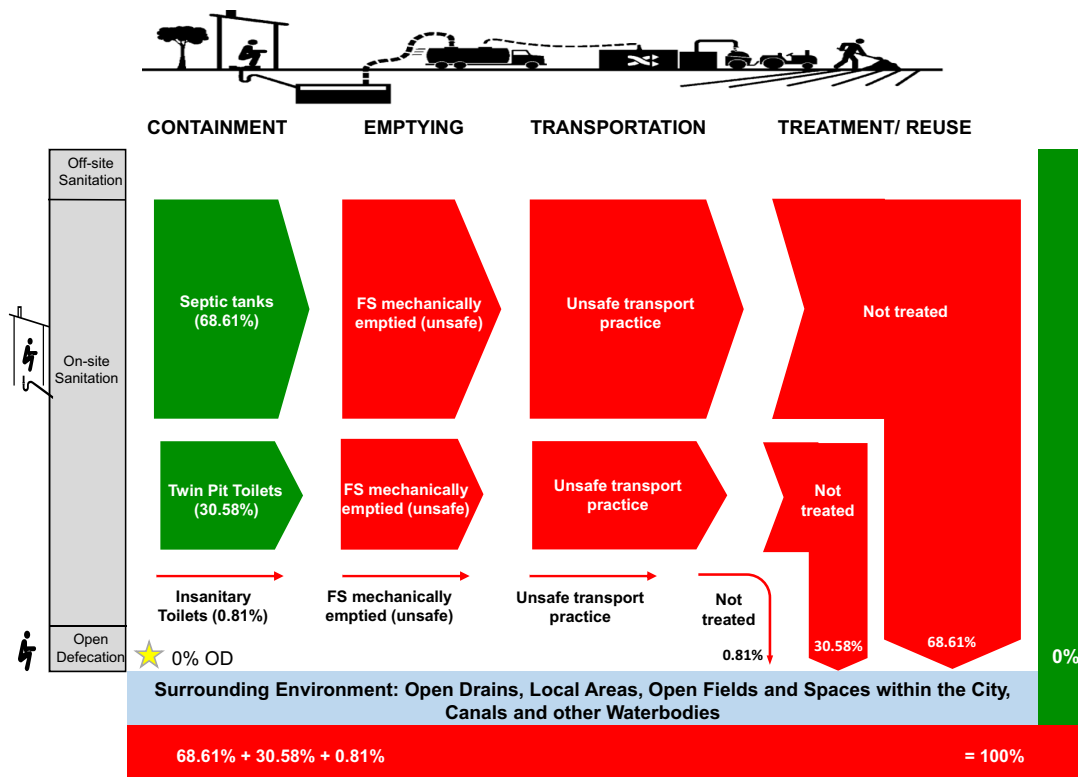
CONTAINMENT EMPTYING TRANSPORTATION TREATMENT/ REUSE

Off-site Sanitation

On-site Sanitation

Open Defecation

Septic tanks (68.61%)

FS mechanically emptied (unsafe)

Unsafe transport practice

Not treated

Twin Pit Toilets (30.58%)

FS mechanically emptied (unsafe)

Unsafe transport practice

Not treated

Insanitary Toilets (0.81%)

FS mechanically emptied (unsafe)

Unsafe transport practice

Not treated

0.81%

30.58%

68.61%

0% OD

0%

Surrounding Environment: Open Drains, Local Areas, Open Fields and Spaces within the City, Canals and other Waterbodies

68.61% + 30.58% + 0.81% = 100%